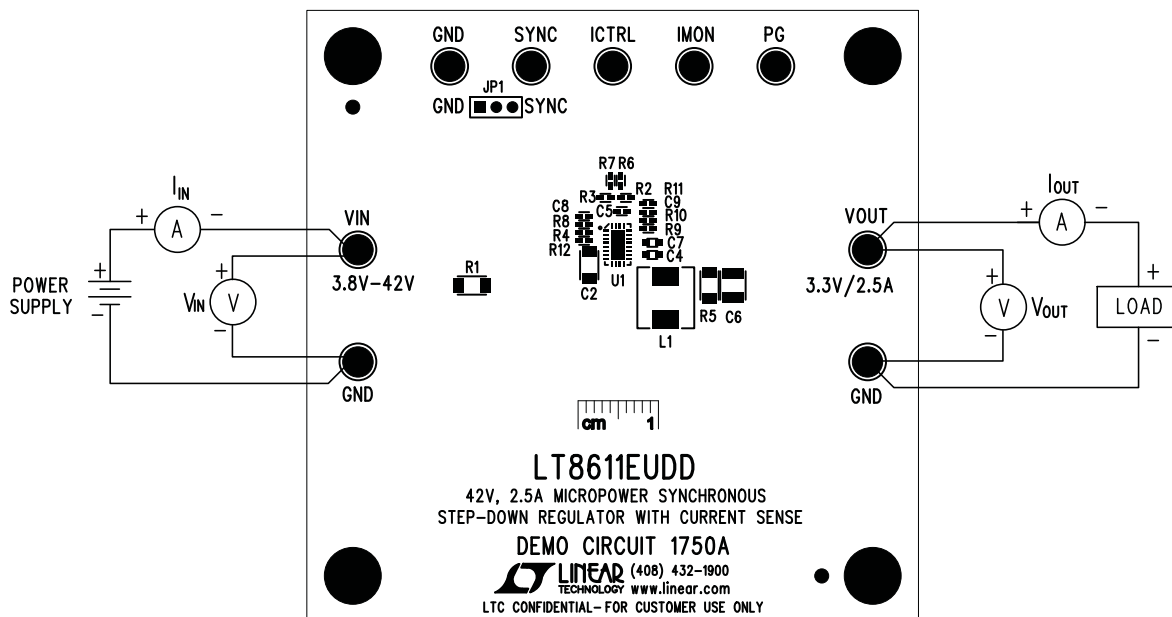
GND SYNC ICTRL IMON PG

JP1
GND SYNC

R7 R6
R3 R2 R11
C8 C5 C9
R8 R10
R4 R9
R12 C7
C4
C2 U1

$I_{IN}$
+ A −
VIN
+
POWER SUPPLY
$V_{IN}$ V
−
3.8V−42V
R1
GND

L1 R5 C6

$I_{OUT}$
+ A −
VOUT
+
3.3V/2.5A
V $V_{OUT}$
−
LOAD
−
GND

cm 1

LT8611EUDD
42V, 2.5A MICROPOWER SYNCHRONOUS STEP-DOWN REGULATOR WITH CURRENT SENSE
DEMO CIRCUIT 1750A
LINEAR TECHNOLOGY (408) 432-1900 www.linear.com
LTC CONFIDENTIAL- FOR CUSTOMER USE ONLY